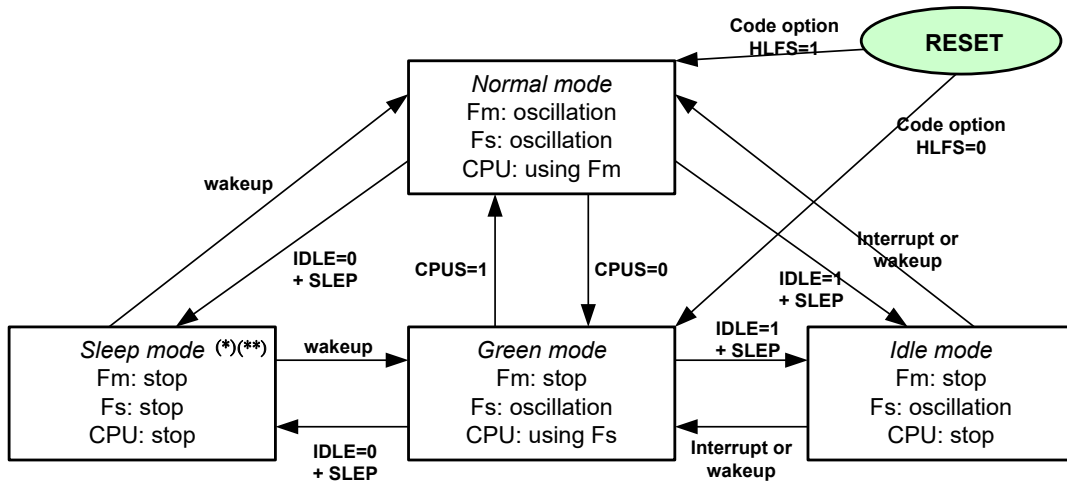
Code option HLFS=1

RESET

Normal mode
Fm: oscillation
Fs: oscillation
CPU: using Fm

Code option HLFS=0

wakeup

IDLE=0 + SLEP

CPUS=1

CPUS=0

Interrupt or wakeup

IDLE=1 + SLEP

Sleep mode (\*)(\*\*)
Fm: stop
Fs: stop
CPU: stop

wakeup

Green mode
Fm: stop
Fs: oscillation
CPU: using Fs

IDLE=1 + SLEP

Idle mode
Fm: stop
Fs: oscillation
CPU: stop

IDLE=0 + SLEP

Interrupt or wakeup